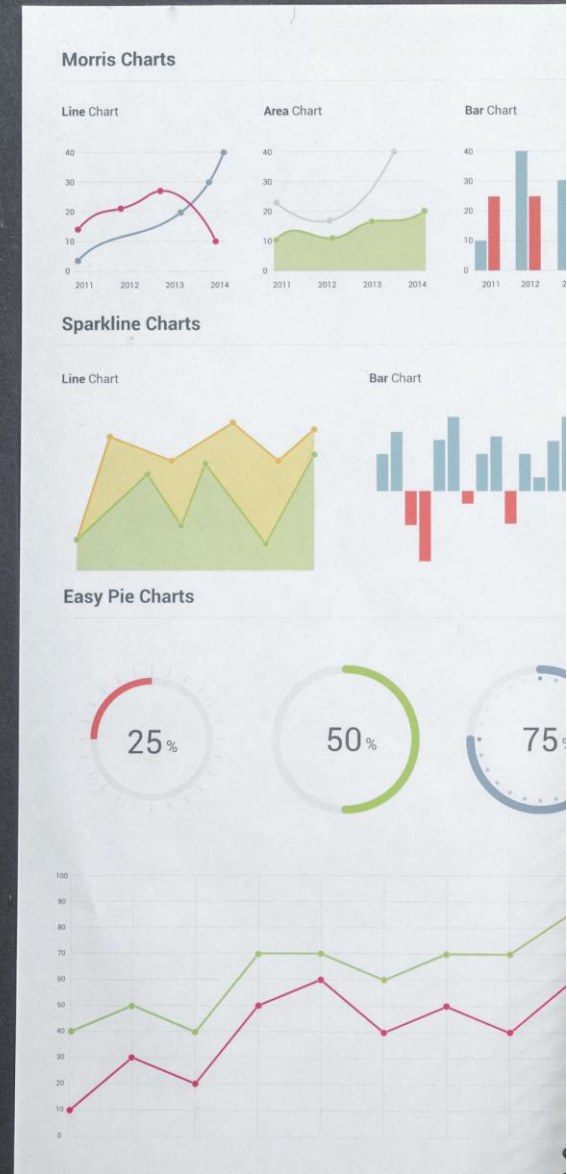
Morris Charts

Line Chart

40
30
20
10
0
2011 2012 2013 2014

Area Chart

40
30
20
10
0
2011 2012 2013 2014

Bar Chart

40
30
20
10
0
2011 2012 2

Sparkline Charts

Line Chart

Bar Chart

Easy Pie Charts

25%

50%

75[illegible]

100
90
80
70
60
50
40
30
20
10
0